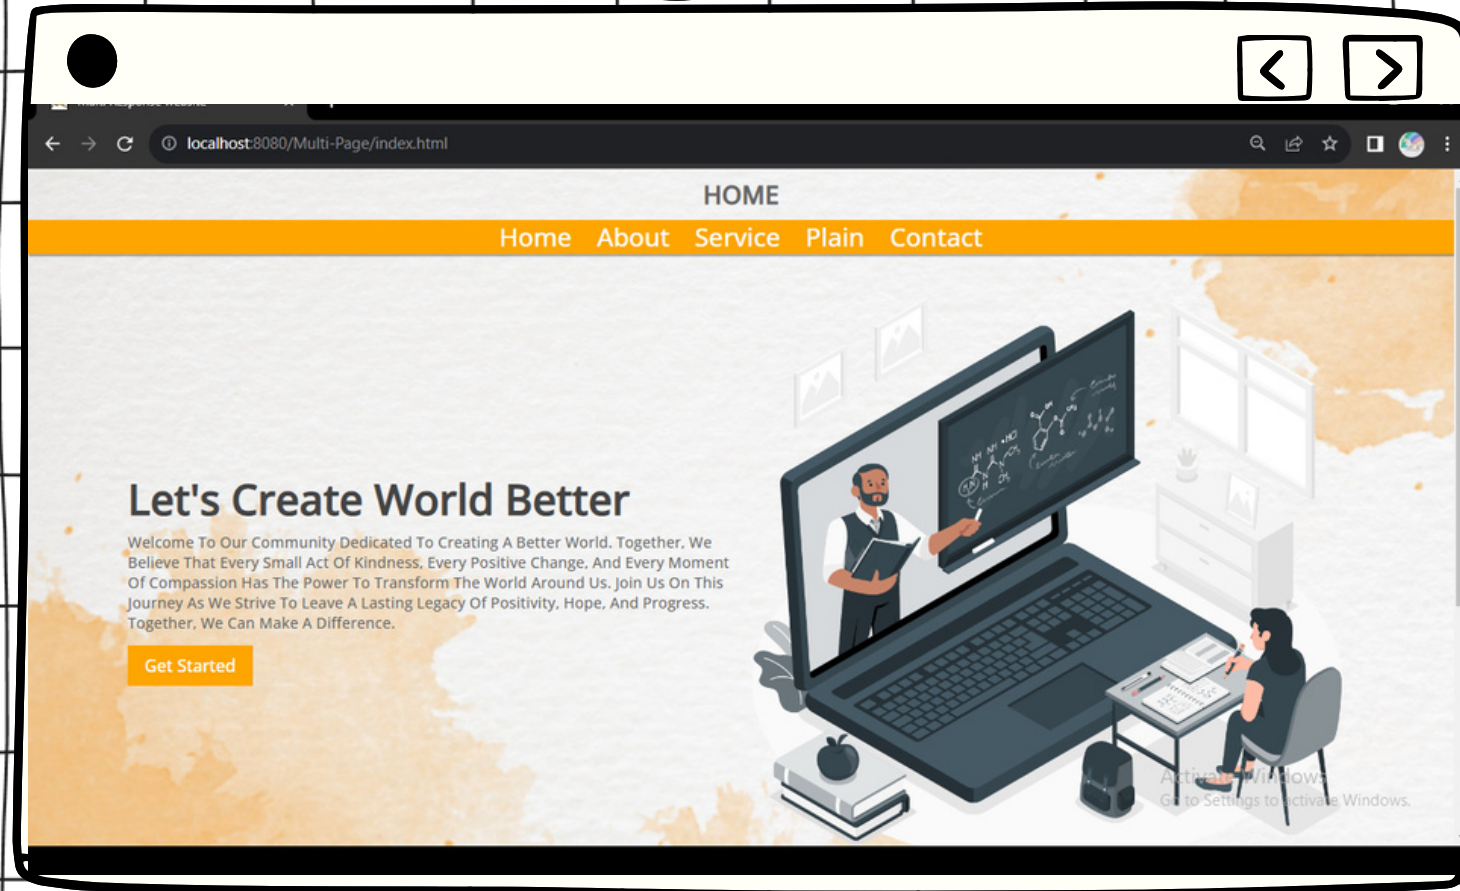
localhost:8080/Multi-Page/index.html

HOME

Home About Service Plain Contact

Let's Create World Better

Welcome To Our Community Dedicated To Creating A Better World. Together, We Believe That Every Small Act Of Kindness, Every Positive Change, And Every Moment Of Compassion Has The Power To Transform The World Around Us. Join Us On This Journey As We Strive To Leave A Lasting Legacy Of Positivity, Hope, And Progress. Together, We Can Make A Difference.

Get Started

Activate Windows
Go to Settings to activate Windows.